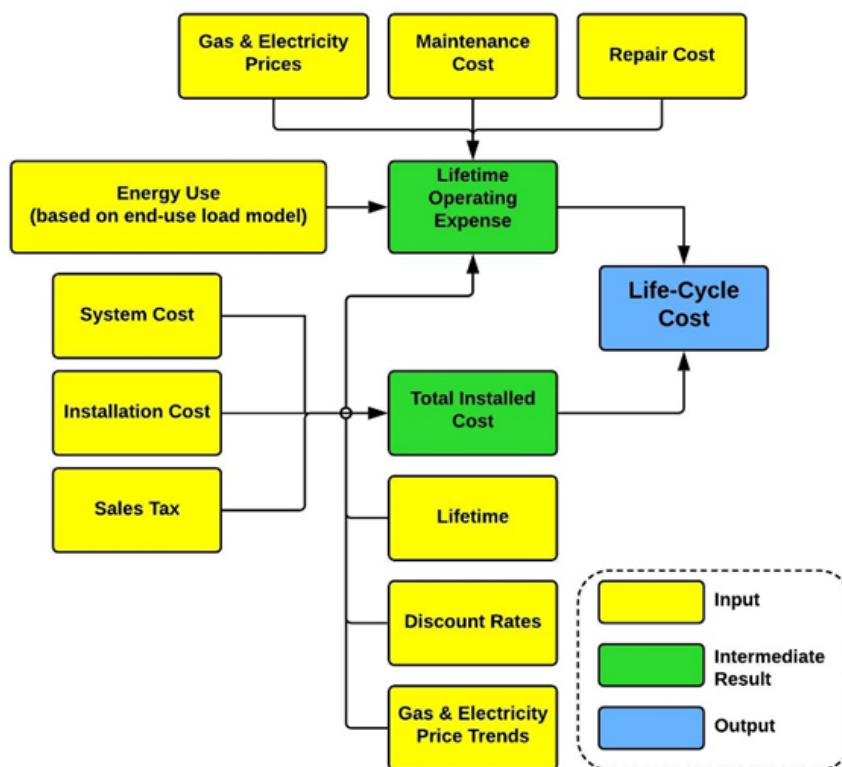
Gas & Electricity Prices

Maintenance Cost

Repair Cost

Energy Use (based on end-use load model)

Lifetime Operating Expense

Life-Cycle Cost

System Cost

Installation Cost

Total Installed Cost

Sales Tax

Lifetime

Discount Rates

Gas & Electricity Price Trends

Input

Intermediate Result

Output